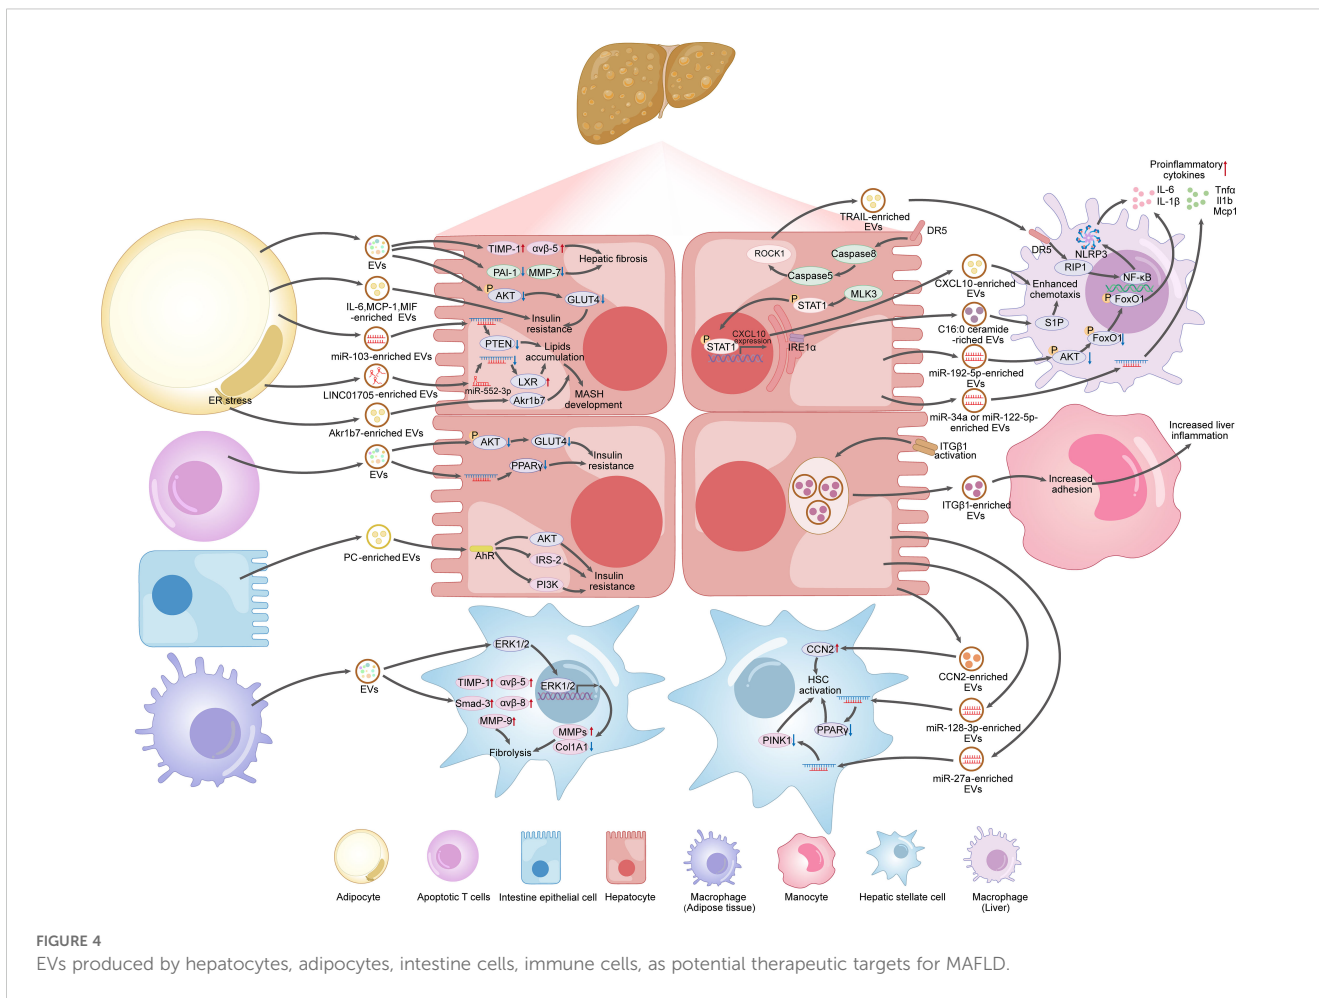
Proinflammatory↑ cytokines
IL-6
IL-1β
Tnfα
Il1b
Mcp1

EVs
TIMP-1↑ αvβ-5↑
PAI-1↓ MMP-7↓
Hepatic fibrosis
P AKT↓ GLUT4↓
IL-6,MCP-1,MIF -enriched EVs
Insulin resistance
PTEN↓ Lipids accumulation
miR-103-enriched EVs
LXR↑
LINC01705-enriched EVs
miR-552-3p
Akr1b7
MASH development
ER stress
Akr1b7-enriched EVs

TRAIL-enriched EVs
DR5
ROCK1
Caspase8
Caspase5
MLK3
P STAT1
CXCL10 expression
P STAT1
IRE1α
CXCL10-enriched EVs
C16:0 ceramide -riched EVs
miR-192-5p-enriched EVs
miR-34a or miR-122-5p- enriched EVs
DR5
NLRP3
RIP1
NF-κB
Enhanced chemotaxis
P FoxO1
S1P
P FoxO1↓
P AKT↓

EVs
P AKT↓ GLUT4↓
PPARγ↓
Insulin resistance
ITGβ1 activation
ITGβ1-enriched EVs
Increased adhesion
Increased liver inflammation

PC-enriched EVs
AhR
AKT
IRS-2
PI3K
Insulin resistance

EVs
ERK1/2
TIMP-1↑ αvβ-5↑
ERK1/2
Smad-3↑ αvβ-8↑
MMP-9↑
MMPs↑
Col1A1↓
Fibrolysis

CCN2↑
HSC activation
PPARγ↓
PINK1↓
CCN2-enriched EVs
miR-128-3p-enriched EVs
miR-27a-enriched EVs

Adipocyte
Apoptotic T cells
Intestine epithelial cell
Hepatocyte
Macrophage (Adipose tissue)
Manocyte
Hepatic stellate cell
Macrophage (Liver)

FIGURE 4
EVs produced by hepatocytes, adipocytes, intestine cells, immune cells, as potential therapeutic targets for MAFLD.